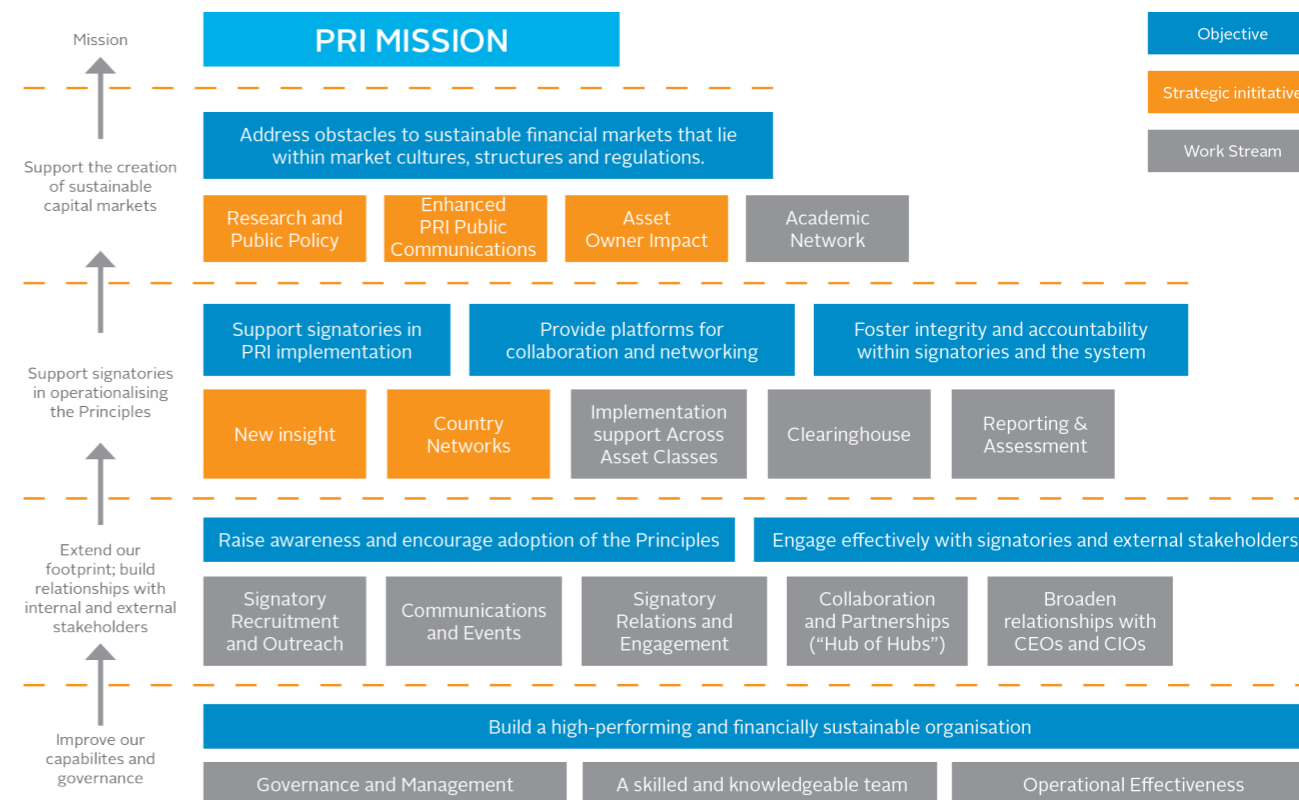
Mission

PRI MISSION

Objective

Strategic inititative

Work Stream

Support the creation of sustainable capital markets

Address obstacles to sustainable financial markets that lie within market cultures, structures and regulations.

Research and Public Policy

Enhanced PRI Public Communications

Asset Owner Impact

Academic Network

Support signatories in operationalising the Principles

Support signatories in PRI implementation

Provide platforms for collaboration and networking

Foster integrity and accountability within signatories and the system

New insight

Country Networks

Implementation support Across Asset Classes

Clearinghouse

Reporting & Assessment

Extend our footprint; build relationships with internal and external stakeholders

Raise awareness and encourage adoption of the Principles

Engage effectively with signatories and external stakeholders

Signatory Recruitment and Outreach

Communications and Events

Signatory Relations and Engagement

Collaboration and Partnerships ("Hub of Hubs")

Broaden relationships with CEOs and CIOs

Improve our capabilites and governance

Build a high-performing and financially sustainable organisation

Governance and Management

A skilled and knowledgeable team

Operational Effectiveness